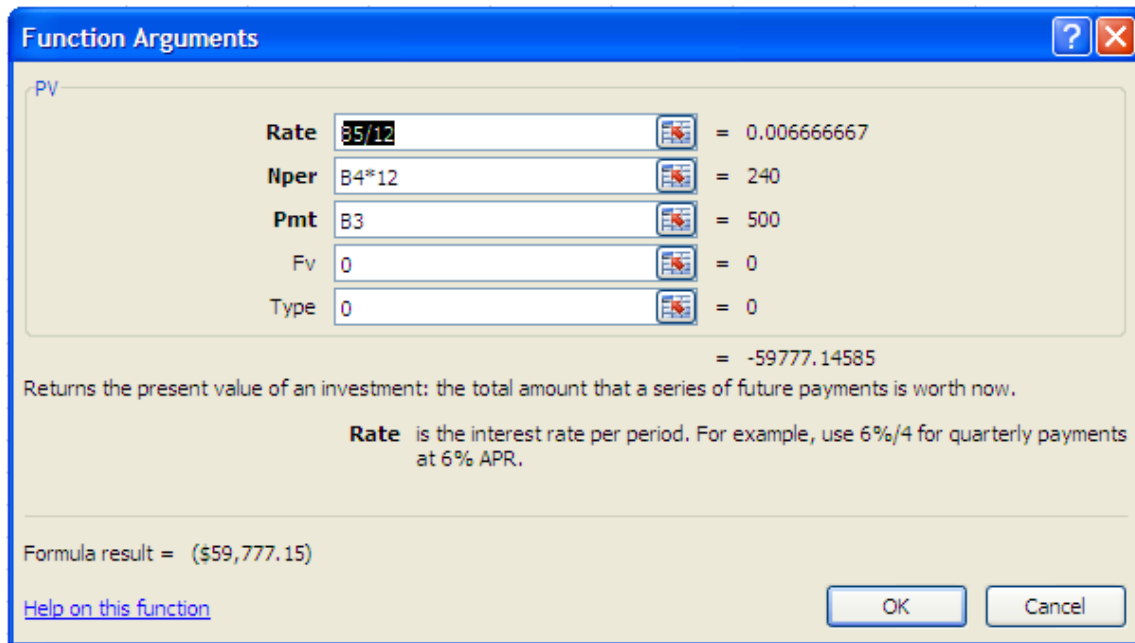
Function Arguments

PV

Rate B5/12 = 0.006666667

Nper B4*12 = 240

Pmt B3 = 500

Fv 0 = 0

Type 0 = 0

= -59777.14585

Returns the present value of an investment: the total amount that a series of future payments is worth now.

Rate is the interest rate per period. For example, use 6%/4 for quarterly payments at 6% APR.

Formula result = ($59,777.15)

Help on this function

OK

Cancel